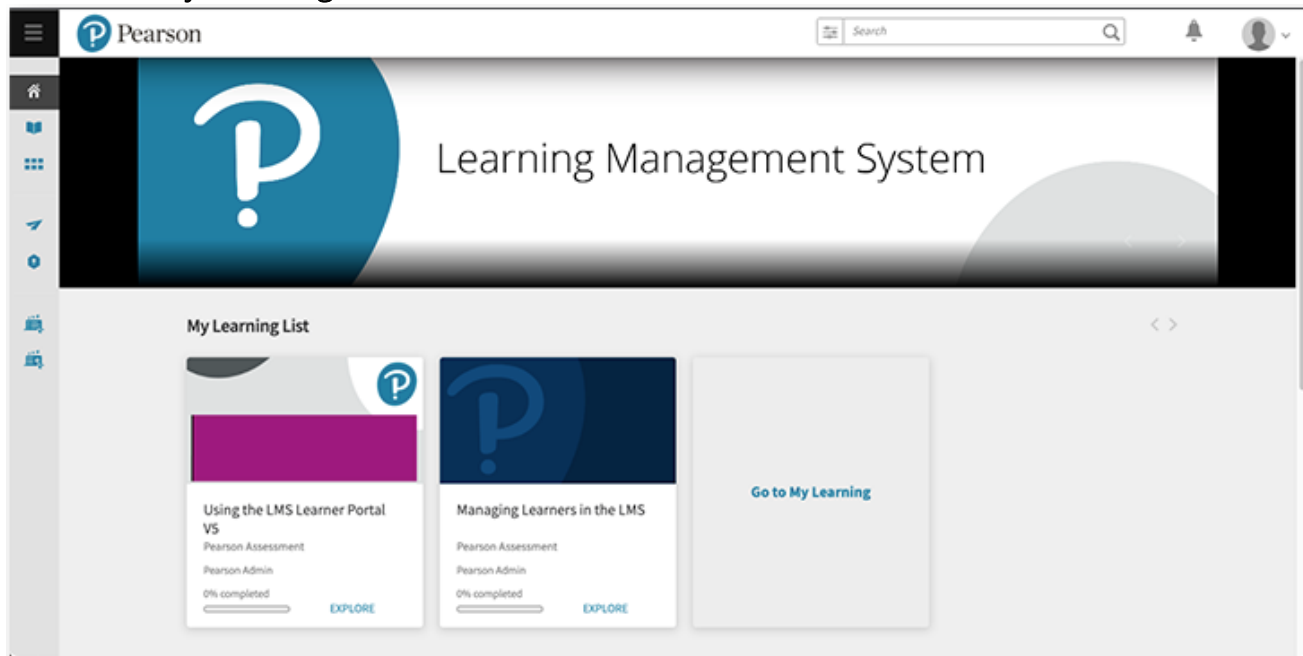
Pearson

Search

Learning Management System

My Learning List

Using the LMS Learner Portal V5
Pearson Assessment
Pearson Admin
0% completed
EXPLORE

Managing Learners in the LMS
Pearson Assessment
Pearson Admin
0% completed
EXPLORE

Go to My Learning